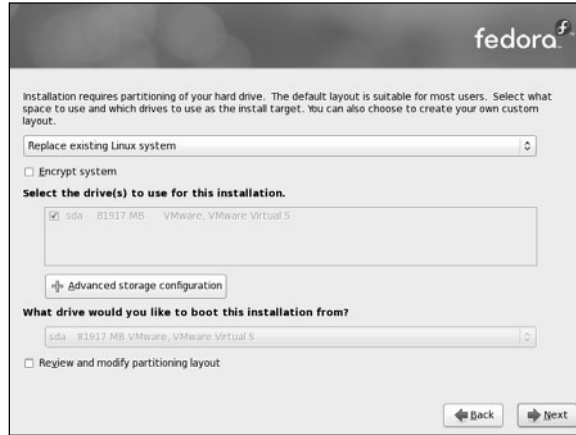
fedora

Installation requires partitioning of your hard drive. The default layout is suitable for most users. Select what space to use and which drives to use as the install target. You can also choose to create your own custom layout.

Replace existing Linux system

Encrypt system

Select the drive(s) to use for this installation.

sda 81917 MB VMware, VMware Virtual S

Advanced storage configuration

What drive would you like to boot this installation from?

sda 81917 MB VMware, VMware Virtual S

Review and modify partitioning layout

Back

Next